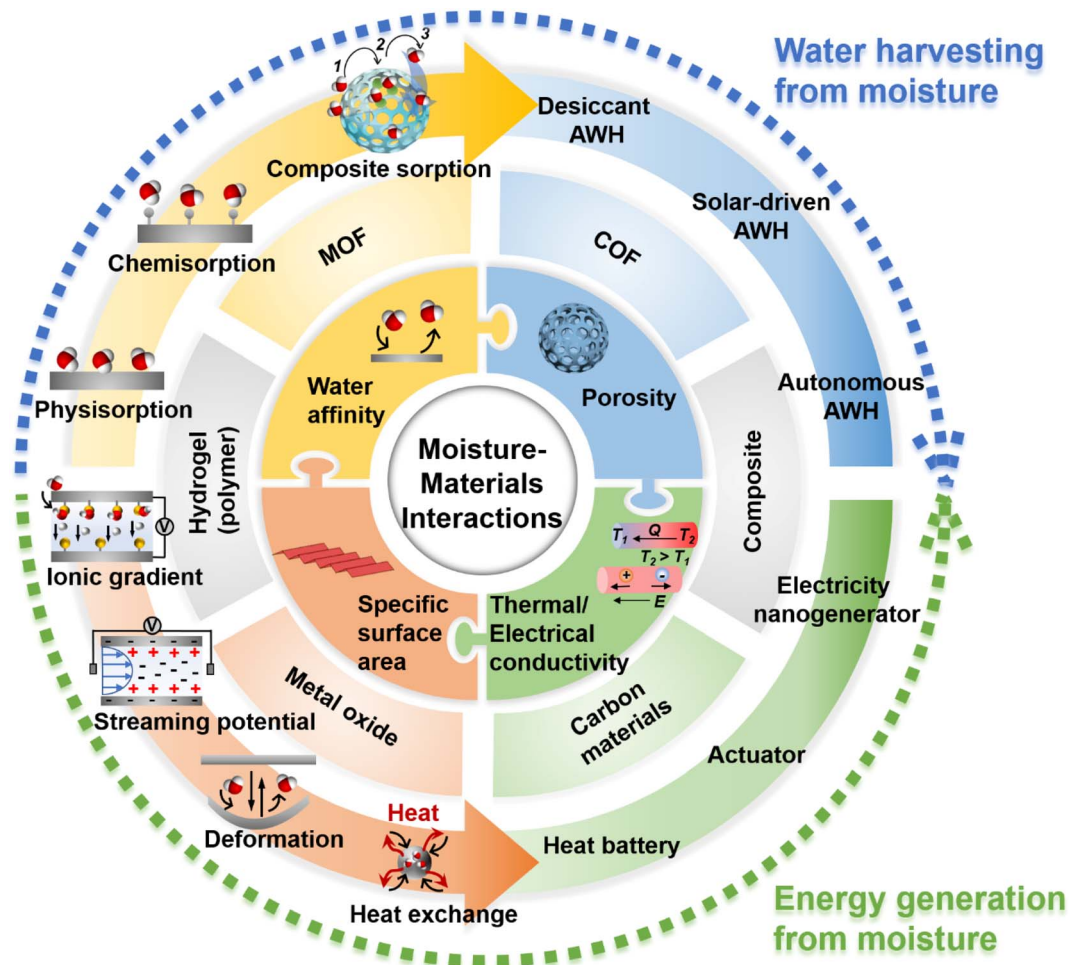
Water harvesting from moisture

1 2 3

Composite sorption

Desiccant AWH

Solar-driven AWH

Autonomous AWH

Chemisorption

MOF

COF

Physisorption

Water affinity

Porosity

Hydrogel (polymer)

Moisture-Materials Interactions

Composite

Ionic gradient

V

$T_1$ Q $T_2$

$T_2 > T_1$

E

Specific surface area

Thermal/ Electrical conductivity

Electricity nanogenerator

V

Streaming potential

Metal oxide

Carbon materials

Actuator

Deformation

Heat

Heat battery

Heat exchange

Energy generation from moisture